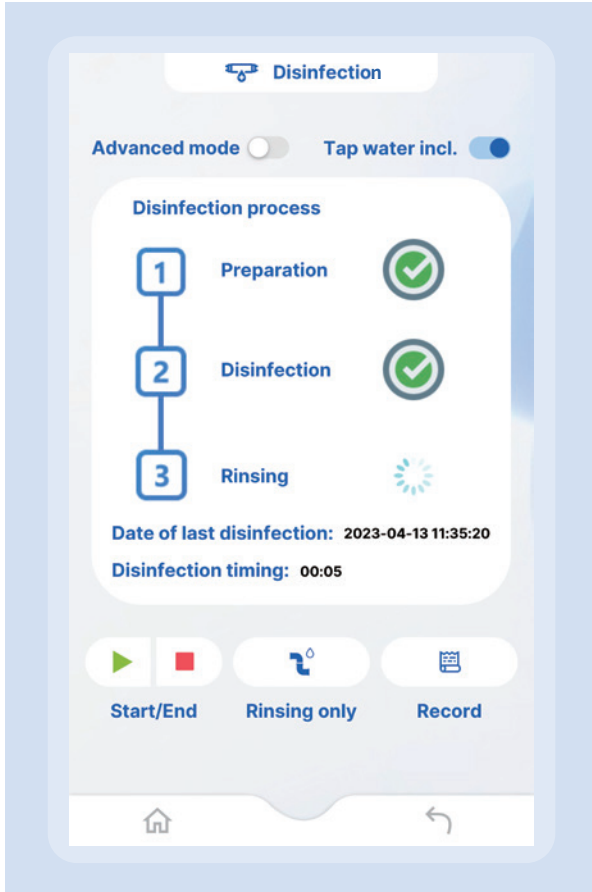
Disinfection

Advanced mode

Tap water incl.

Disinfection process

1 Preparation

2 Disinfection

3 Rinsing

Date of last disinfection: 2023-04-13 11:35:20

Disinfection timing: 00:05

Start/End

Rinsing only

Record